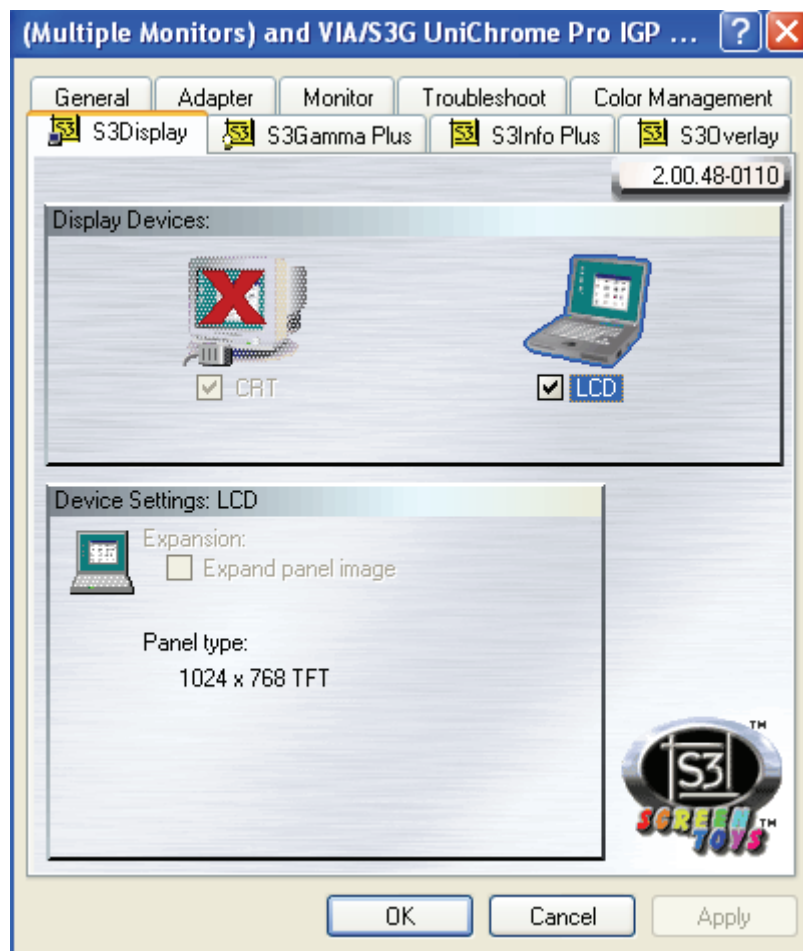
(Multiple Monitors) and VIA/S3G UniChrome Pro IGP ... ? X

General | Adapter | Monitor | Troubleshoot | Color Management

S3Display | S3Gamma Plus | S3Info Plus | S3Overlay

2.00.48-0110

Display Devices:

CRT

LCD

Device Settings: LCD

Expansion:

Expand panel image

Panel type:

1024 x 768 TFT

TM

S3

SCREEN TOYS TM

OK | Cancel | Apply